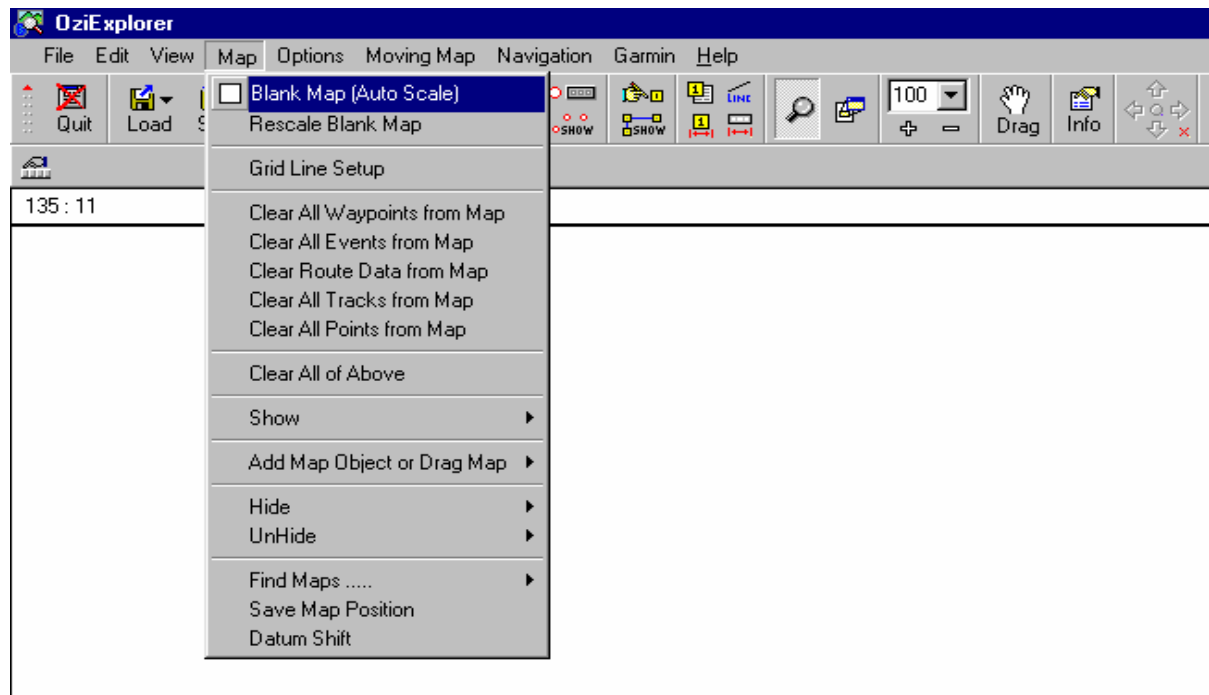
OziExplorer

File Edit View Map Options Moving Map Navigation Garmin Help

Quit Load S

SHOW SHOW LINE

100

Drag Info

135 : 11

Blank Map (Auto Scale)
Rescale Blank Map

Grid Line Setup

Clear All Waypoints from Map
Clear All Events from Map
Clear Route Data from Map
Clear All Tracks from Map
Clear All Points from Map

Clear All of Above

Show

Add Map Object or Drag Map

Hide
UnHide

Find Maps .....
Save Map Position
Datum Shift